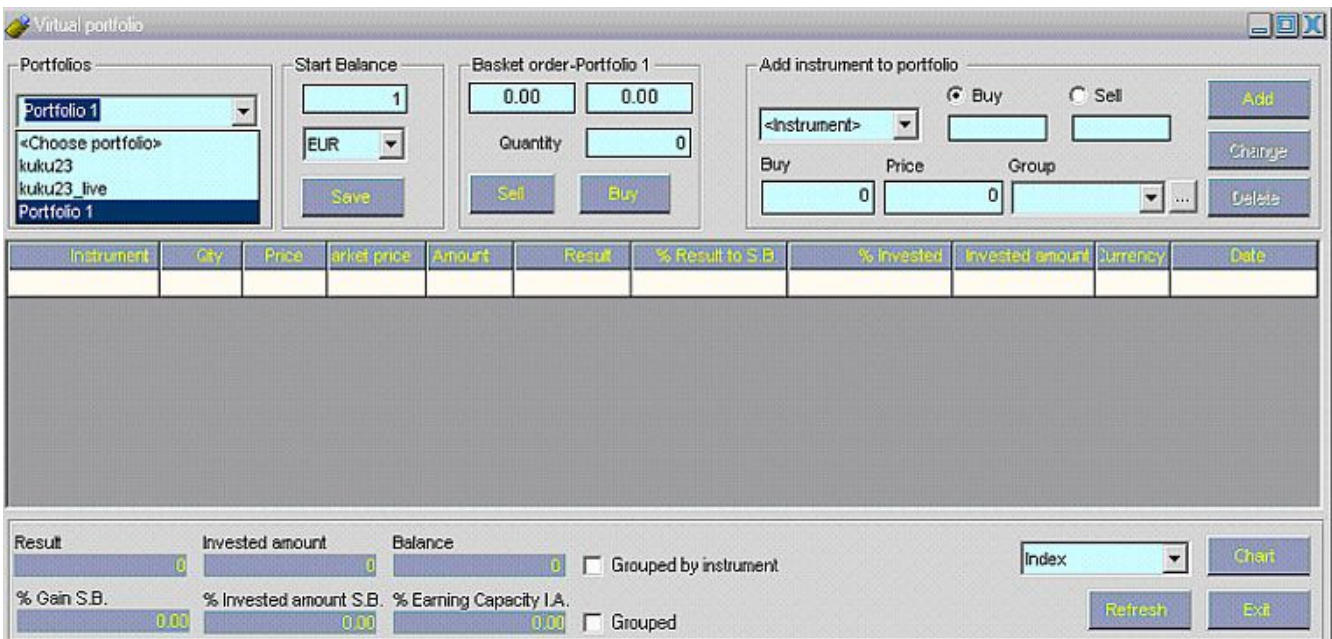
Virtual portfolio

Portfolios
Portfolio 1
<Choose portfolio>
kuku23
kuku23_live
Portfolio 1

Start Balance
1
EUR
Save

Basket order-Portfolio 1
0.00
0.00
Quantity
0
Sell
Buy

Add instrument to portfolio
Buy
Sell
<Instrument>
Buy
0
Price
0
Group
...
Add
Change
Delete

| Instrument | Qty | Price | arket price | Amount | Result | % Result to S.B. | % Invested | Invested amount | Currency | Date |
|---|---|---|---|---|---|---|---|---|---|---|
| | | | | | | | | | | |

Result
0
Invested amount
0
Balance
0
Grouped by instrument
% Gain S.B.
0.00
% Invested amount S.B.
0.00
% Earning Capacity I.A.
0.00
Grouped
Index
Chart
Refresh
Exit